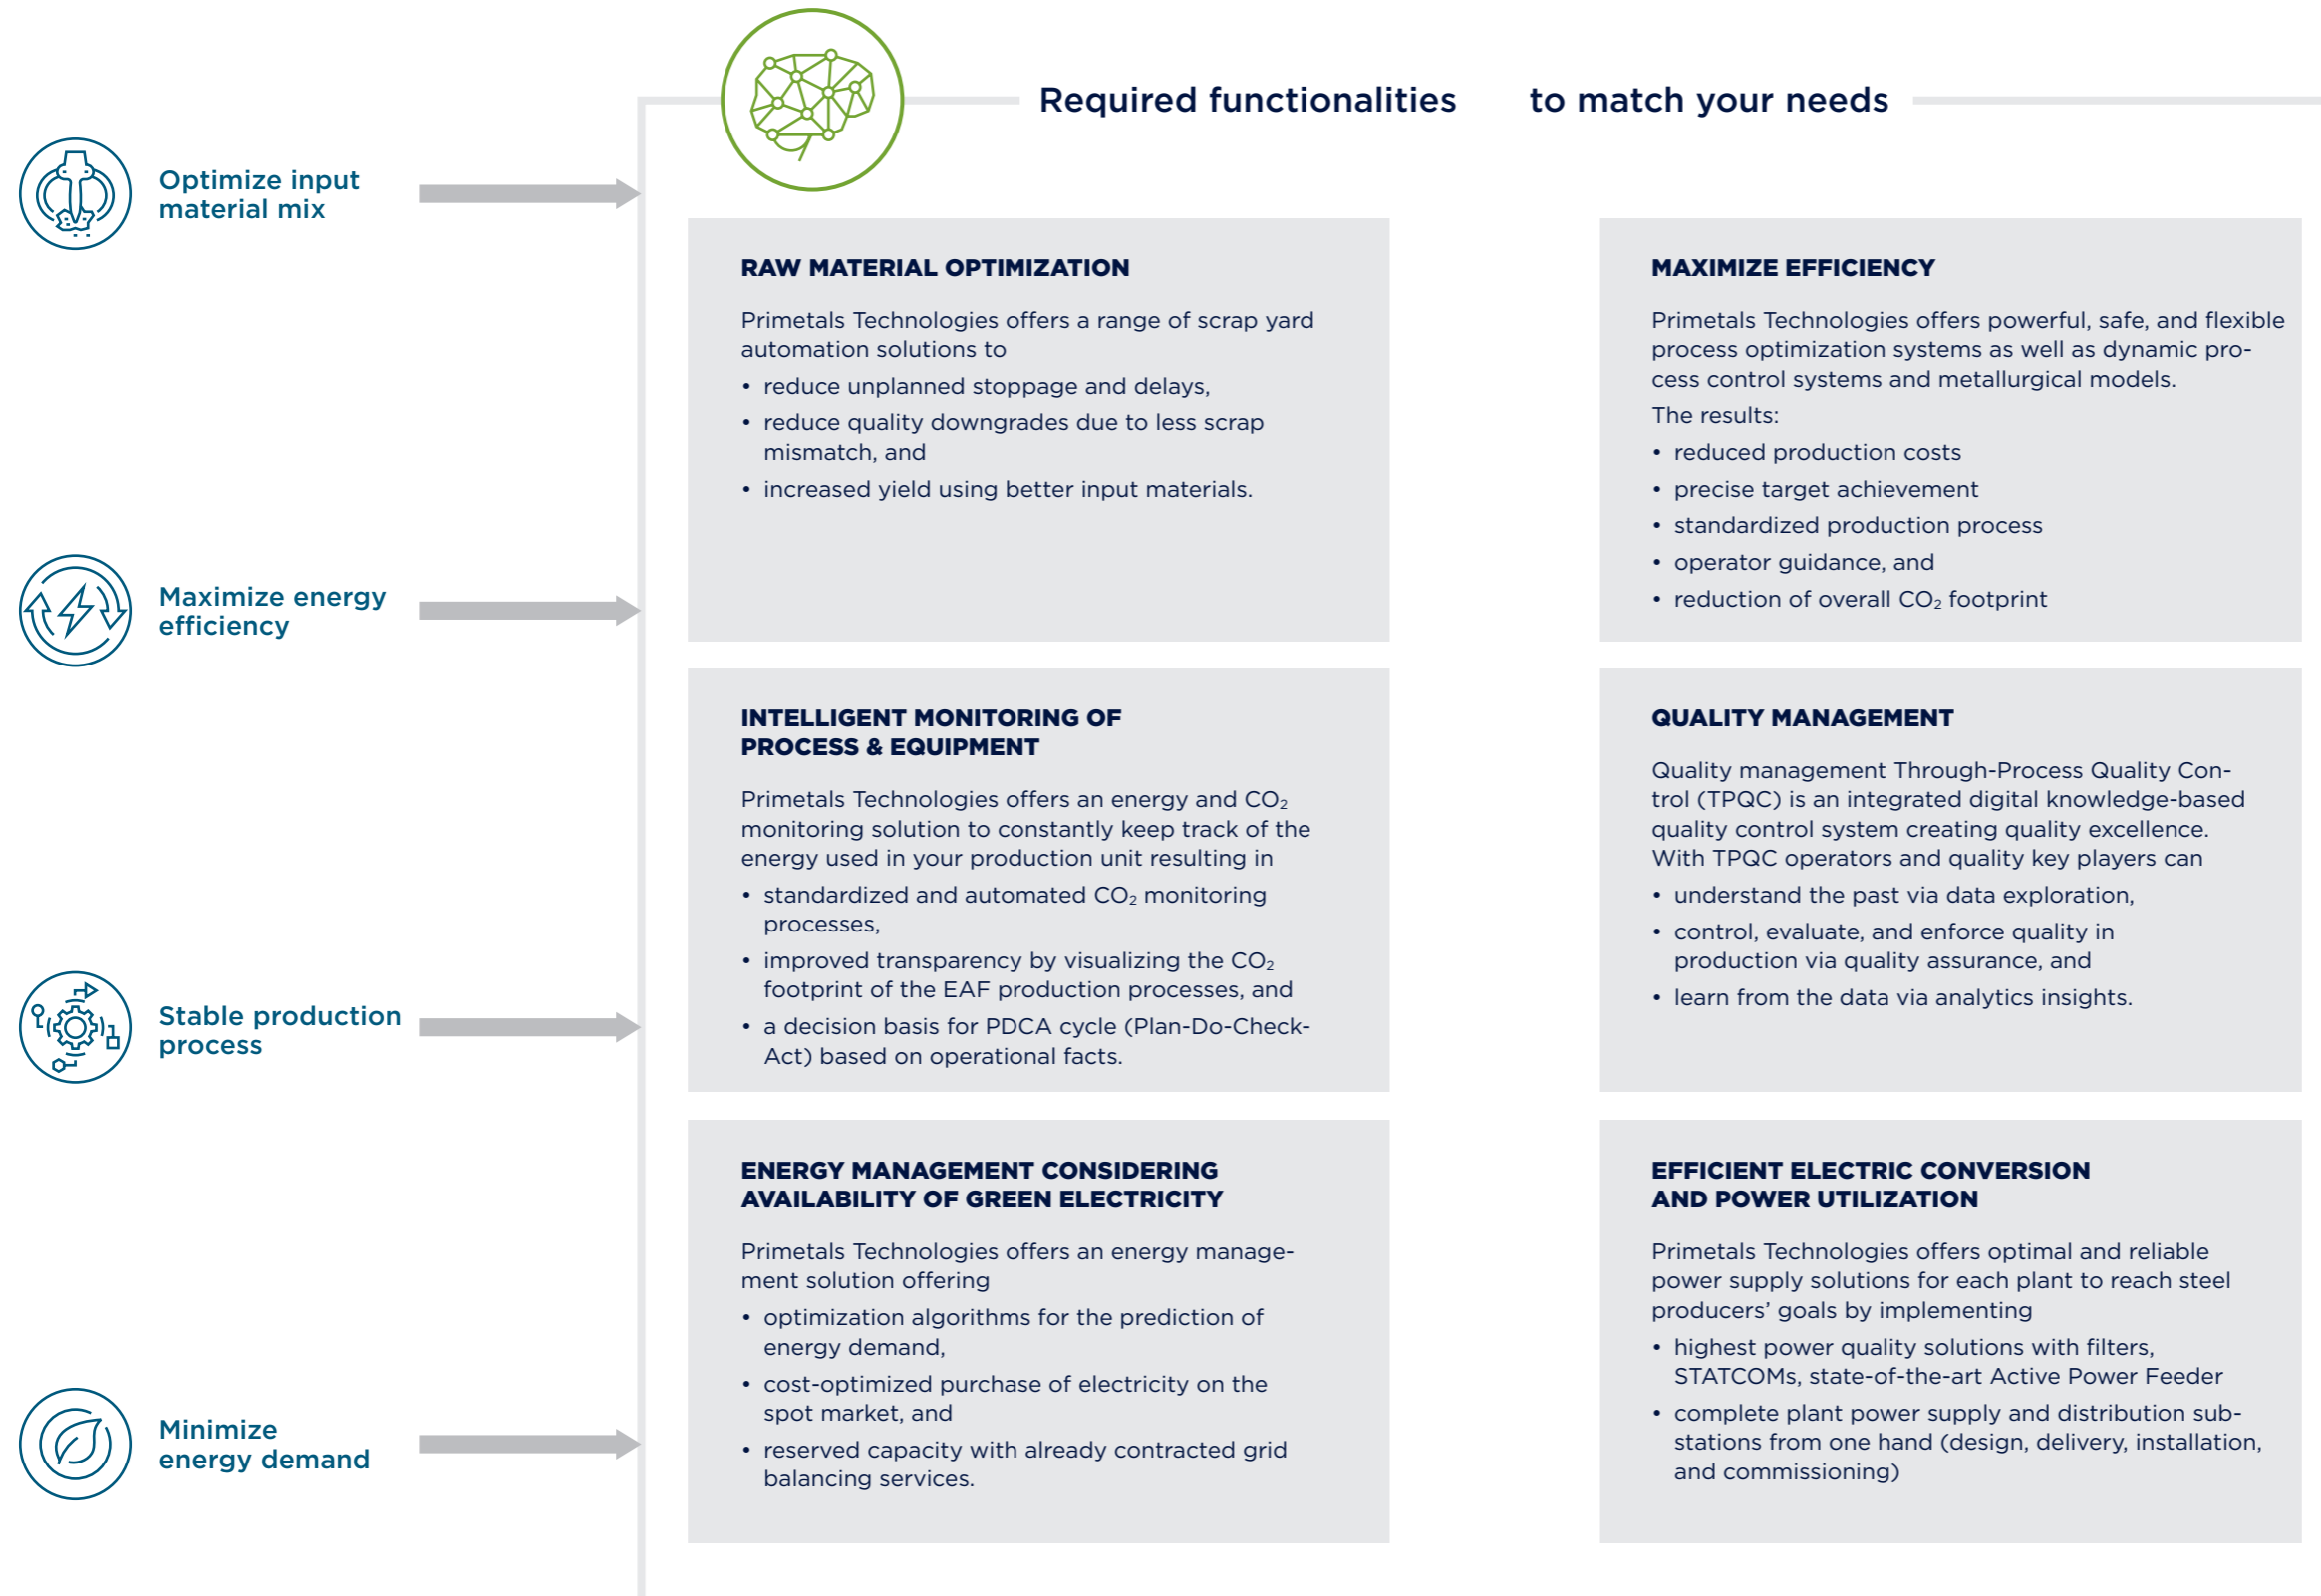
Required functionalities to match your needs

Optimize input material mix

Maximize energy efficiency

Stable production process

Minimize energy demand

RAW MATERIAL OPTIMIZATION

Primetals Technologies offers a range of scrap yard automation solutions to

• reduce unplanned stoppage and delays,
• reduce quality downgrades due to less scrap mismatch, and
• increased yield using better input materials.

MAXIMIZE EFFICIENCY

Primetals Technologies offers powerful, safe, and flexible process optimization systems as well as dynamic process control systems and metallurgical models.

The results:

• reduced production costs
• precise target achievement
• standardized production process
• operator guidance, and
• reduction of overall $CO_2$ footprint

INTELLIGENT MONITORING OF PROCESS & EQUIPMENT

Primetals Technologies offers an energy and $CO_2$ monitoring solution to constantly keep track of the energy used in your production unit resulting in

• standardized and automated $CO_2$ monitoring processes,
• improved transparency by visualizing the $CO_2$ footprint of the EAF production processes, and
• a decision basis for PDCA cycle (Plan-Do-Check-Act) based on operational facts.

QUALITY MANAGEMENT

Quality management Through-Process Quality Control (TPQC) is an integrated digital knowledge-based quality control system creating quality excellence. With TPQC operators and quality key players can

• understand the past via data exploration,
• control, evaluate, and enforce quality in production via quality assurance, and
• learn from the data via analytics insights.

ENERGY MANAGEMENT CONSIDERING AVAILABILITY OF GREEN ELECTRICITY

Primetals Technologies offers an energy management solution offering

• optimization algorithms for the prediction of energy demand,
• cost-optimized purchase of electricity on the spot market, and
• reserved capacity with already contracted grid balancing services.

EFFICIENT ELECTRIC CONVERSION AND POWER UTILIZATION

Primetals Technologies offers optimal and reliable power supply solutions for each plant to reach steel producers' goals by implementing

• highest power quality solutions with filters, STATCOMs, state-of-the-art Active Power Feeder
• complete plant power supply and distribution substations from one hand (design, delivery, installation, and commissioning)